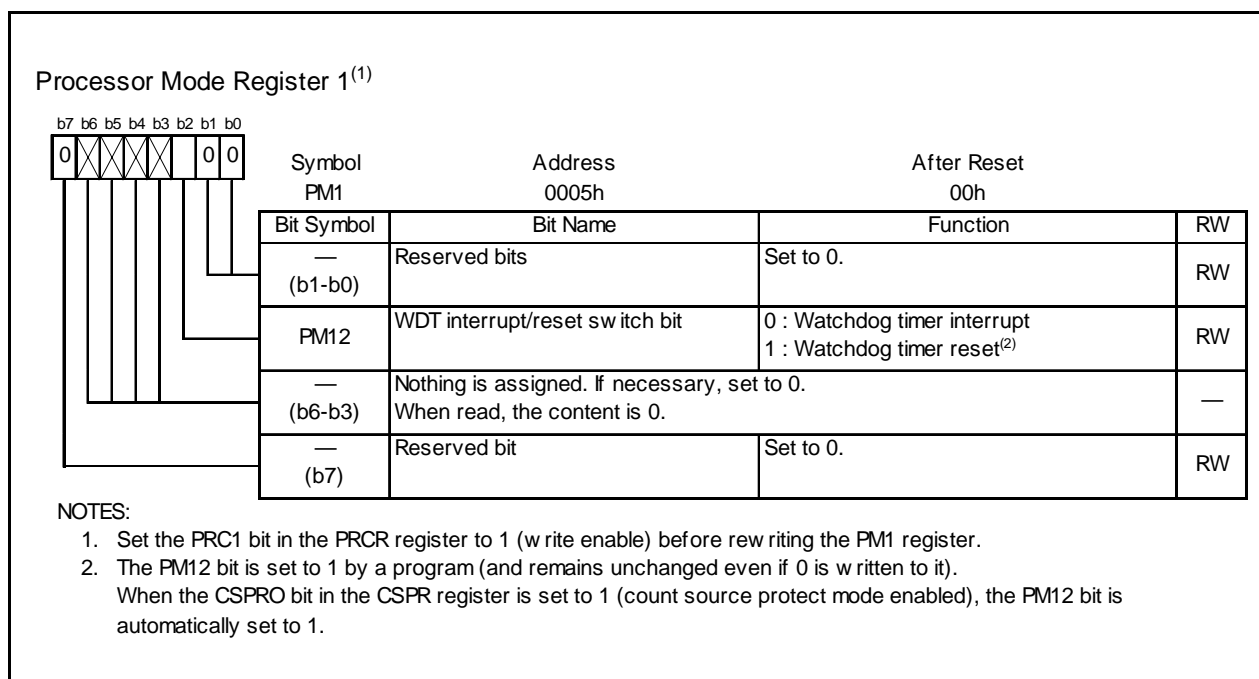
Processor Mode Register 1$^{(1)}$

b7 b6 b5 b4 b3 b2 b1 b0
0 0 0

Symbol PM1
Address 0005h
After Reset 00h

| Bit Symbol | Bit Name | Function | RW |
|---|---|---|---|
| — (b1-b0) | Reserved bits | Set to 0. | RW |
| PM12 | WDT interrupt/reset switch bit | 0 : Watchdog timer interrupt<br>1 : Watchdog timer reset$^{(2)}$ | RW |
| — (b6-b3) | Nothing is assigned. If necessary, set to 0. When read, the content is 0. | | — |
| — (b7) | Reserved bit | Set to 0. | RW |

NOTES:
1. Set the PRC1 bit in the PRCR register to 1 (write enable) before rewriting the PM1 register.
2. The PM12 bit is set to 1 by a program (and remains unchanged even if 0 is written to it).
When the CSPRO bit in the CSPR register is set to 1 (count source protect mode enabled), the PM12 bit is automatically set to 1.